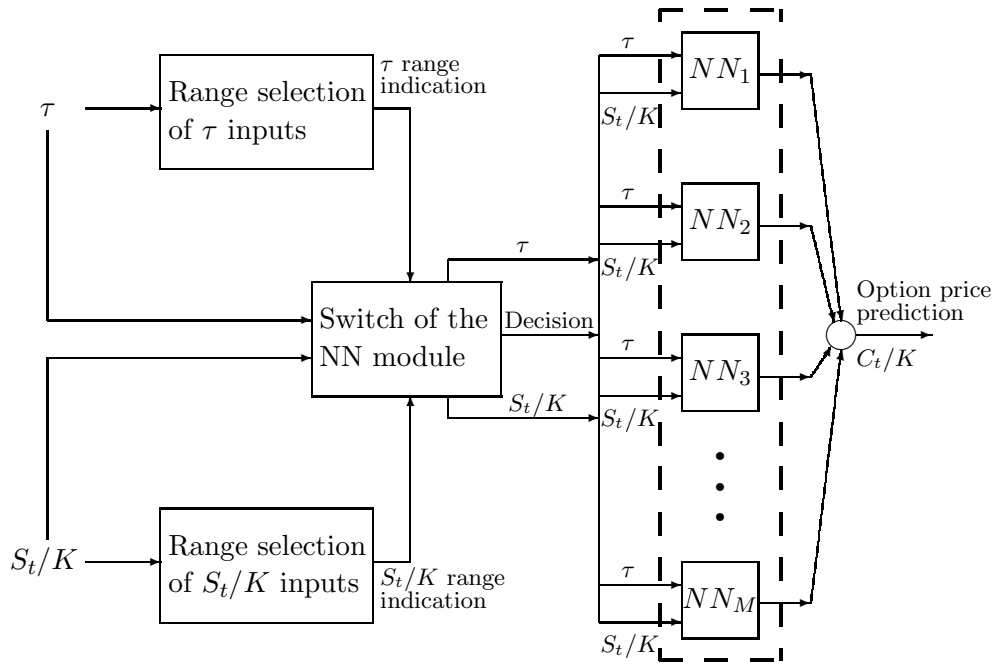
$\tau$

Range selection of $\tau$ inputs

$\tau$ range indication

$\tau$

$NN_1$

$S_t/K$

$\tau$

$NN_2$

$S_t/K$

$\tau$

Switch of the NN module

Decision

Option price prediction

$\tau$

$NN_3$

$C_t/K$

$S_t/K$

$S_t/K$

$S_t/K$

Range selection of $S_t/K$ inputs

$S_t/K$ range indication

$\tau$

$NN_M$

$S_t/K$